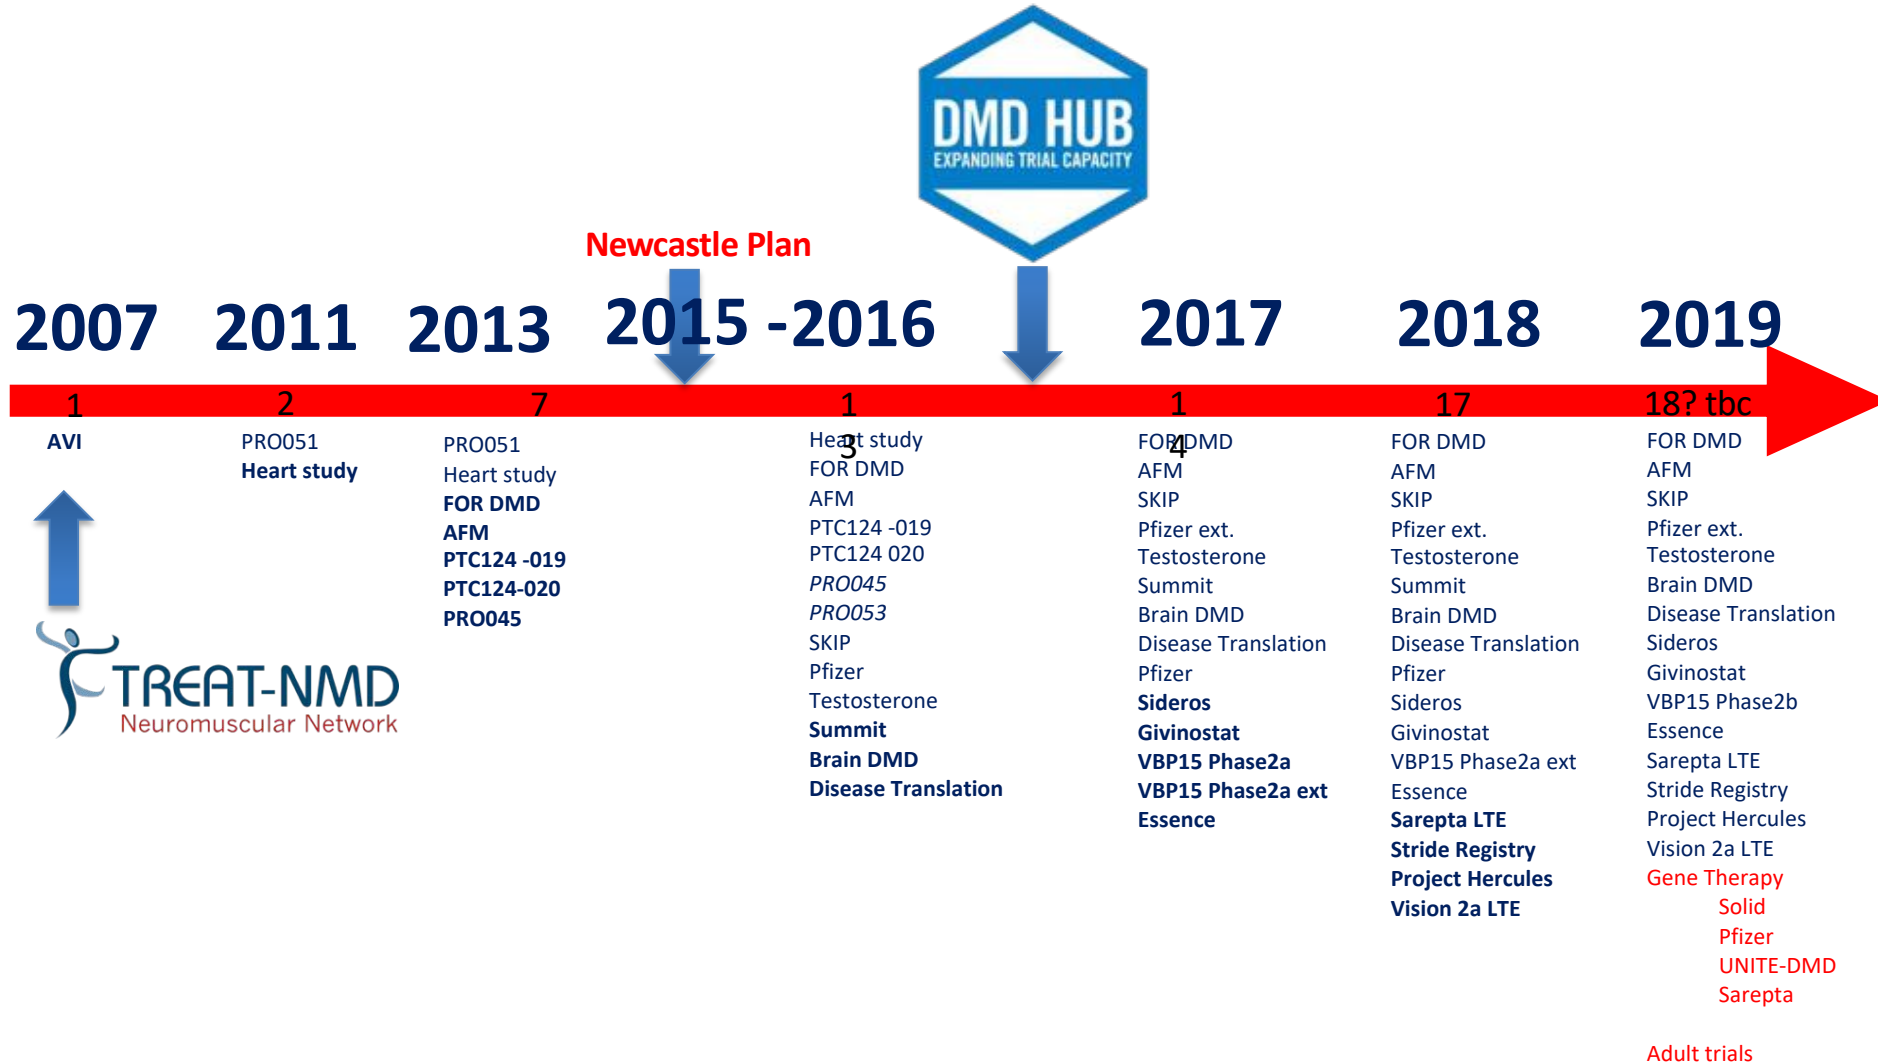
DMD HUB
EXPANDING TRIAL CAPACITY

Newcastle Plan

2007 2011 2013 2015 -2016 2017 2018 2019

1
AVI

TREAT-NMD
Neuromuscular Network

2
PRO051
Heart study

7
PRO051
Heart study
FOR DMD
AFM
PTC124 -019
PTC124-020
PRO045

1
3
Heart study
FOR DMD
AFM
PTC124 -019
PTC124 020
PRO045
PRO053
SKIP
Pfizer
Testosterone
Summit
Brain DMD
Disease Translation

1
4
FOR DMD
AFM
SKIP
Pfizer ext.
Testosterone
Summit
Brain DMD
Disease Translation
Pfizer
Sideros
Givinostat
VBP15 Phase2a
VBP15 Phase2a ext
Essence

17
FOR DMD
AFM
SKIP
Pfizer ext.
Testosterone
Summit
Brain DMD
Disease Translation
Pfizer
Sideros
Givinostat
VBP15 Phase2a ext
Essence
Sarepta LTE
Stride Registry
Project Hercules
Vision 2a LTE

18? tbc
FOR DMD
AFM
SKIP
Pfizer ext.
Testosterone
Brain DMD
Disease Translation
Sideros
Givinostat
VBP15 Phase2b
Essence
Sarepta LTE
Stride Registry
Project Hercules
Vision 2a LTE
Gene Therapy
Solid
Pfizer
UNITE-DMD
Sarepta

Adult trials